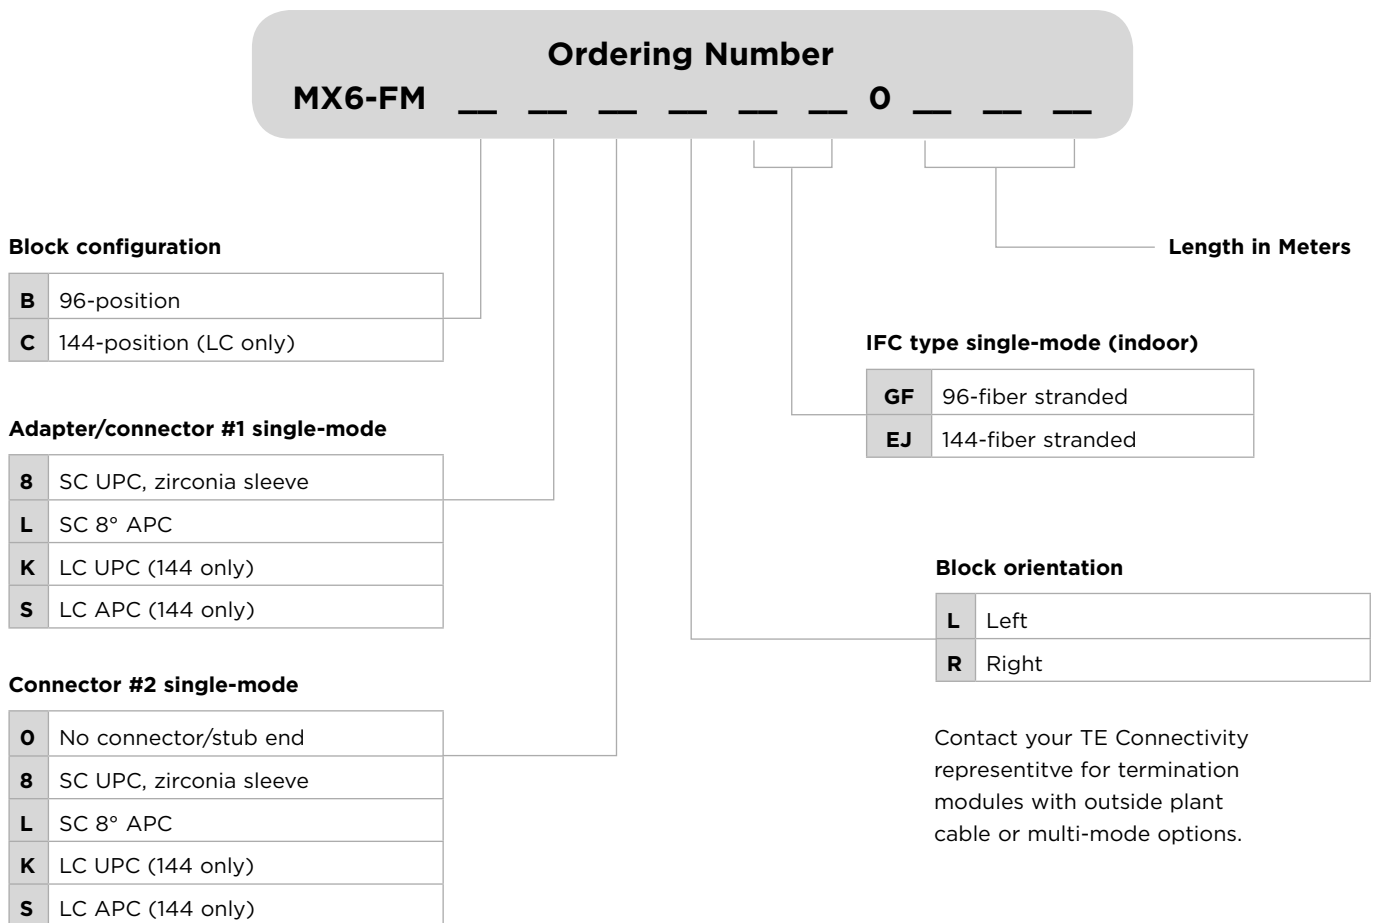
Ordering Number

MX6-FM __ __ __ __ __ __ 0 __ __ __

Block configuration

| B | 96-position |
|---|---|
| C | 144-position (LC only) |

Adapter/connector #1 single-mode

| 8 | SC UPC, zirconia sleeve |
|---|---|
| L | SC 8° APC |
| K | LC UPC (144 only) |
| S | LC APC (144 only) |

Connector #2 single-mode

| 0 | No connector/stub end |
|---|---|
| 8 | SC UPC, zirconia sleeve |
| L | SC 8° APC |
| K | LC UPC (144 only) |
| S | LC APC (144 only) |

Length in Meters

IFC type single-mode (indoor)

| GF | 96-fiber stranded |
|---|---|
| EJ | 144-fiber stranded |

Block orientation

| L | Left |
|---|---|
| R | Right |

Contact your TE Connectivity representitve for termination modules with outside plant cable or multi-mode options.